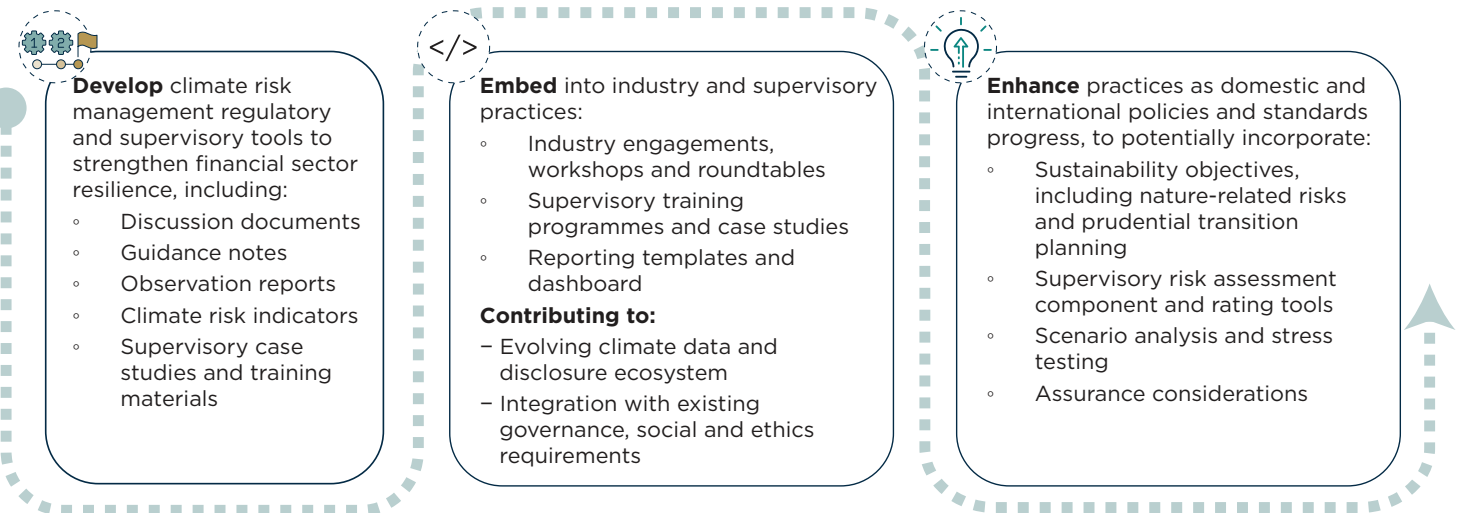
1 2

**Develop** climate risk management regulatory and supervisory tools to strengthen financial sector resilience, including:

◦ Discussion documents
◦ Guidance notes
◦ Observation reports
◦ Climate risk indicators
◦ Supervisory case studies and training materials

</>

**Embed** into industry and supervisory practices:

◦ Industry engagements, workshops and roundtables
◦ Supervisory training programmes and case studies
◦ Reporting templates and dashboard

**Contributing to:**

– Evolving climate data and disclosure ecosystem
– Integration with existing governance, social and ethics requirements

**Enhance** practices as domestic and international policies and standards progress, to potentially incorporate:

◦ Sustainability objectives, including nature-related risks and prudential transition planning
◦ Supervisory risk assessment component and rating tools
◦ Scenario analysis and stress testing
◦ Assurance considerations